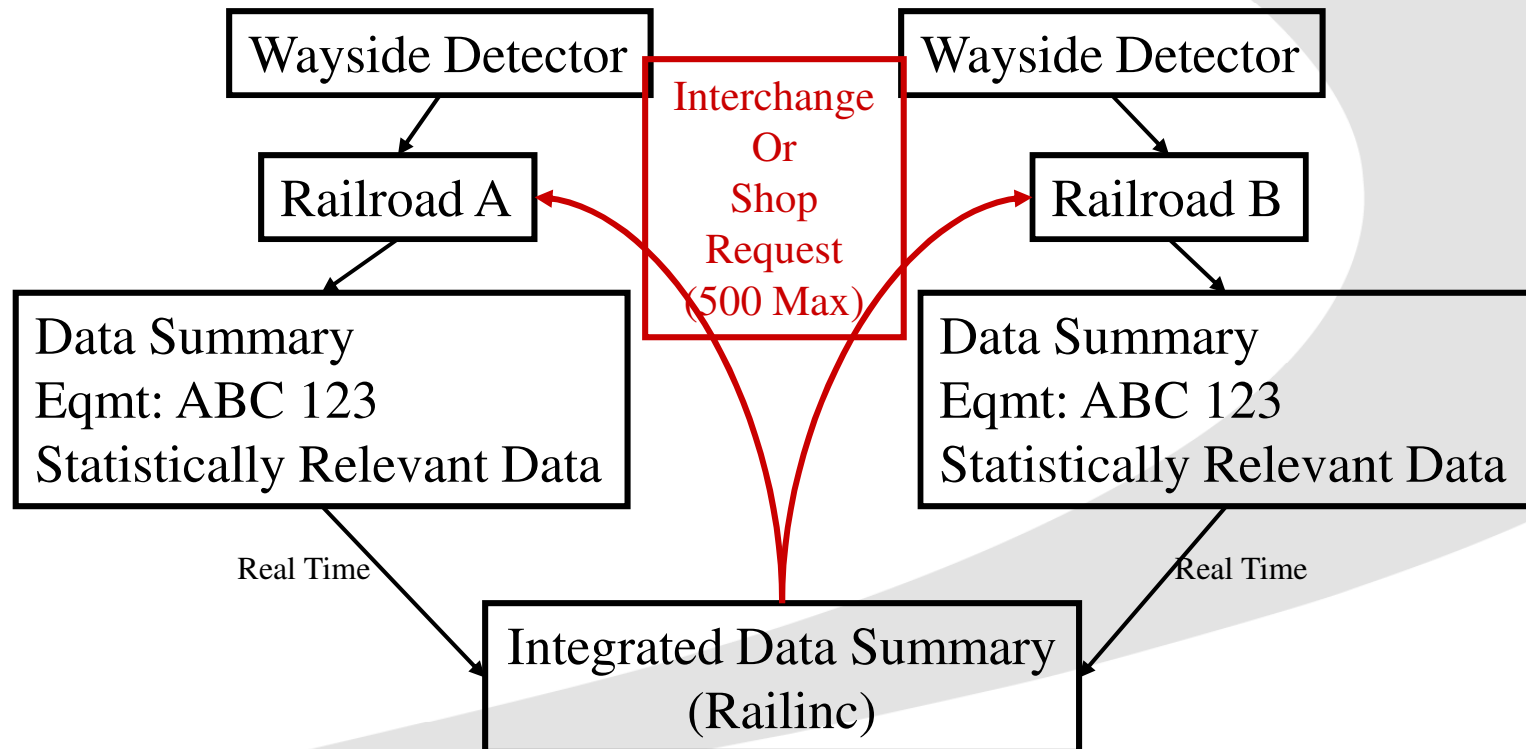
Wayside Detector

Interchange
Or
Shop
Request
(500 Max)

Wayside Detector

Railroad A

Railroad B

Data Summary
Eqmt: ABC 123
Statistically Relevant Data

Data Summary
Eqmt: ABC 123
Statistically Relevant Data

Real Time

Real Time

Integrated Data Summary
(Railinc)